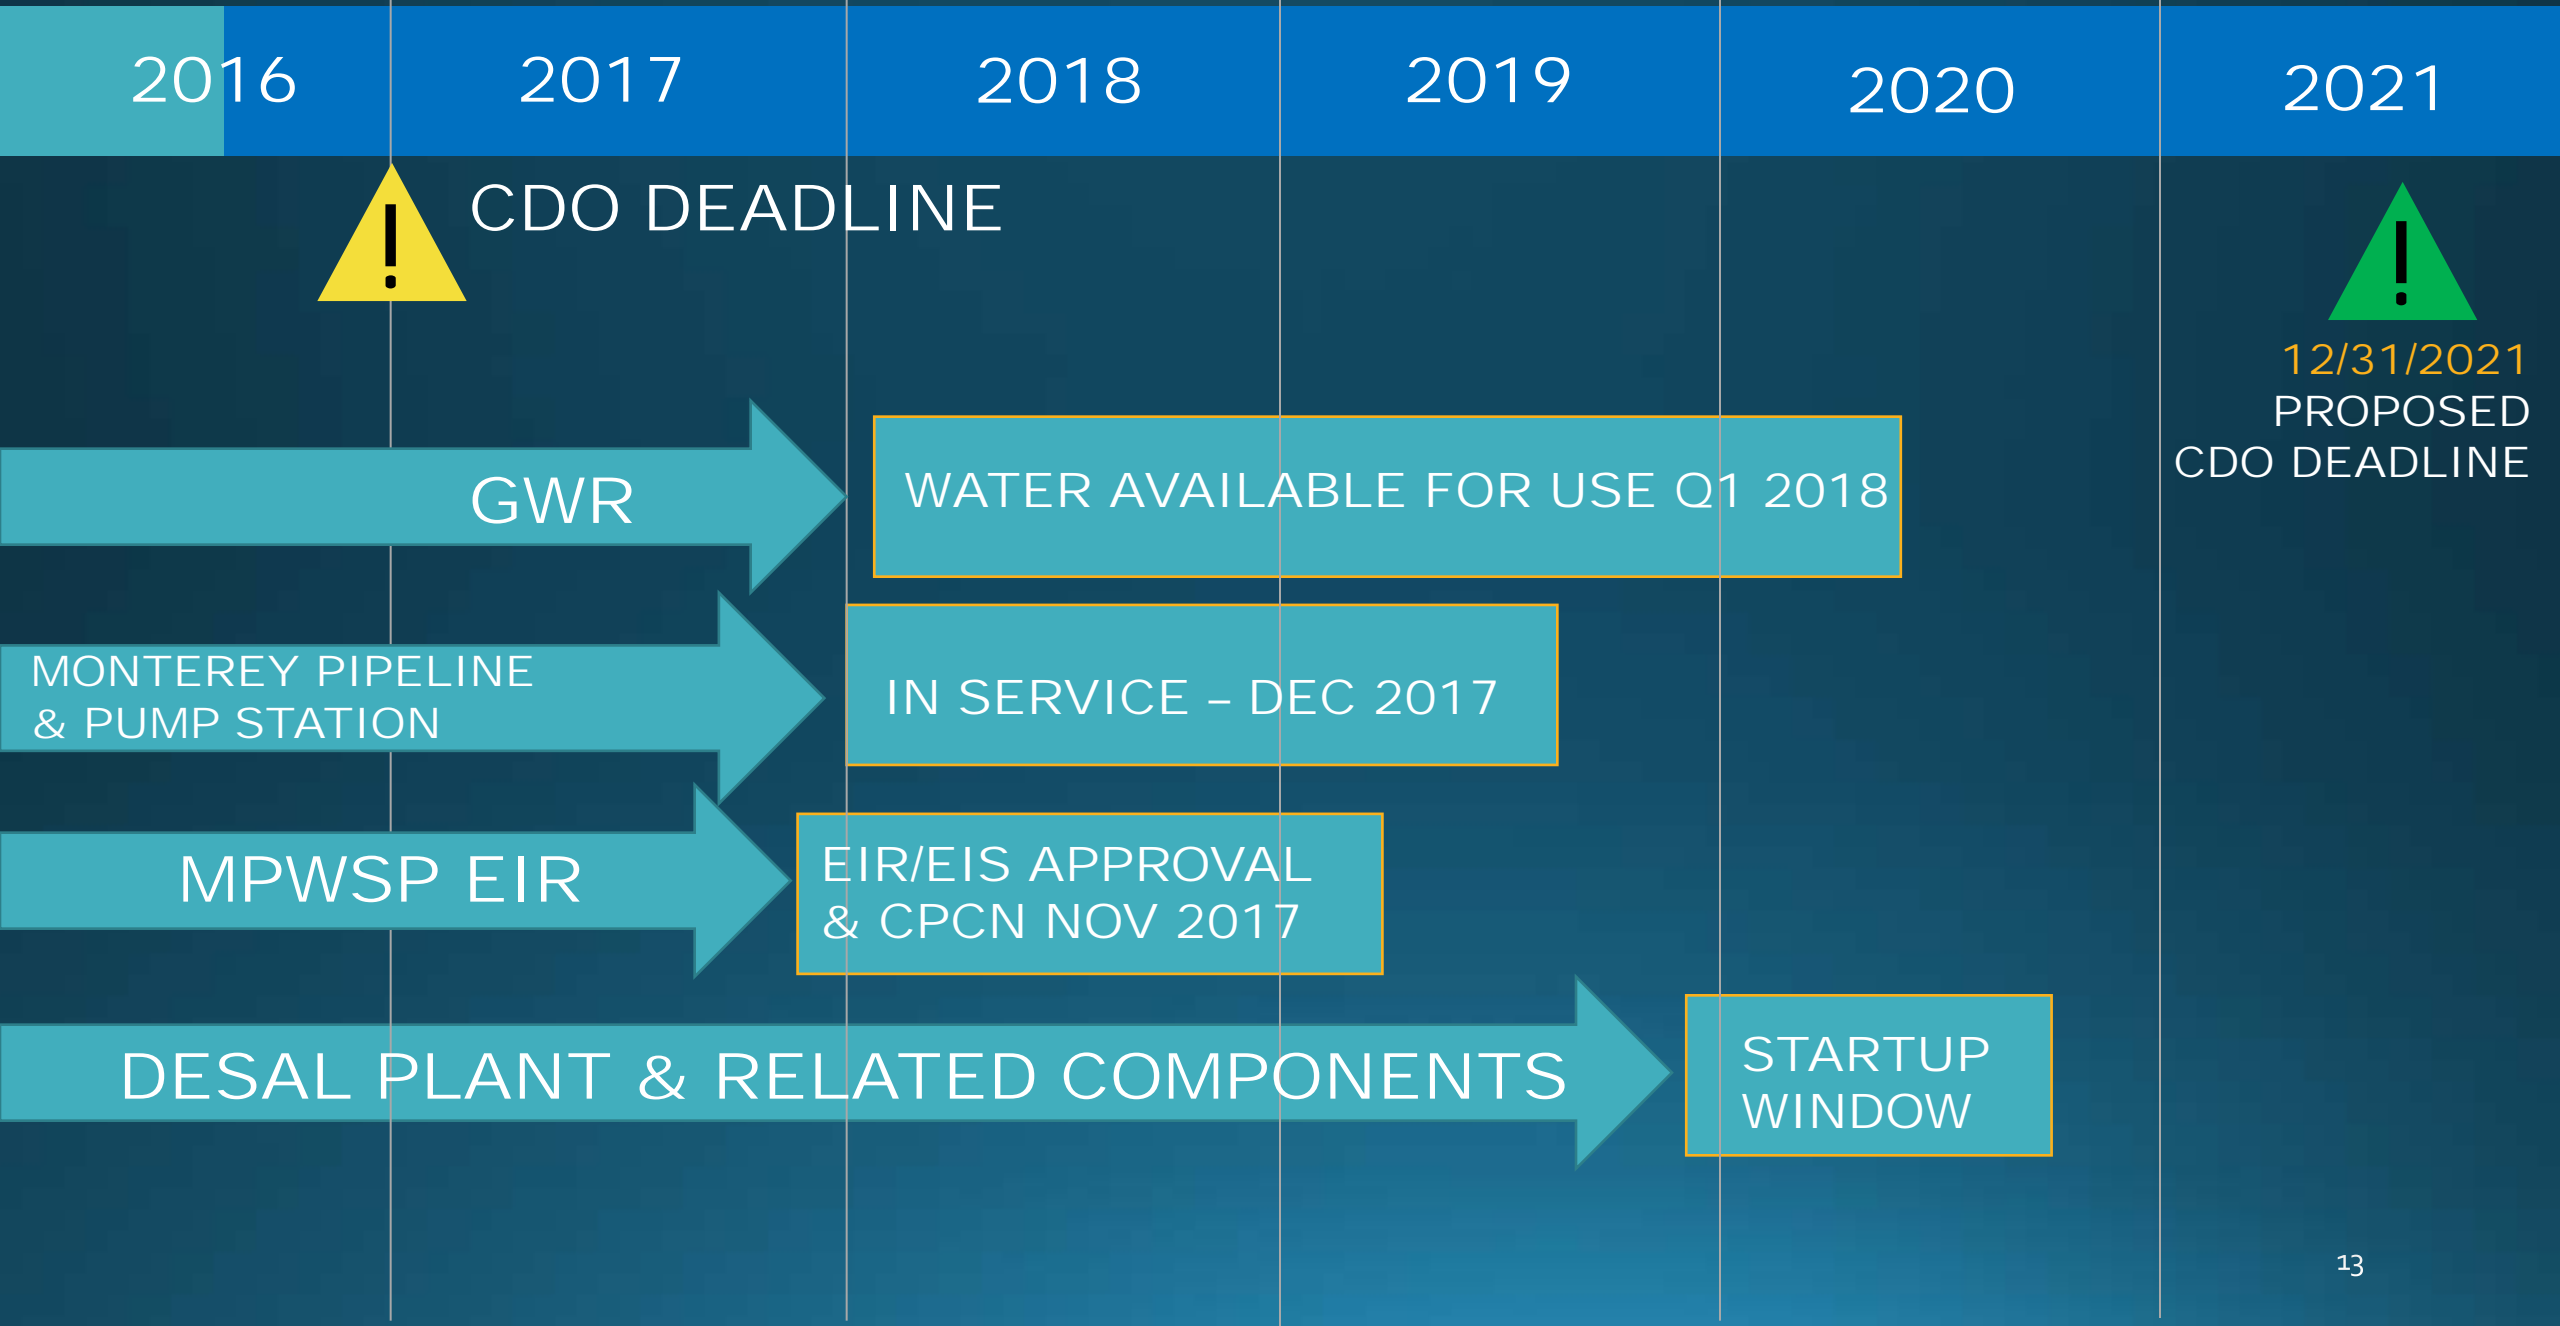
2016 2017 2018 2019 2020 2021

CDO DEADLINE

12/31/2021
PROPOSED
CDO DEADLINE

GWR

WATER AVAILABLE FOR USE Q1 2018

MONTEREY PIPELINE & PUMP STATION

IN SERVICE – DEC 2017

MPWSP EIR

EIR/EIS APPROVAL & CPCN NOV 2017

DESAL PLANT & RELATED COMPONENTS

STARTUP WINDOW

13